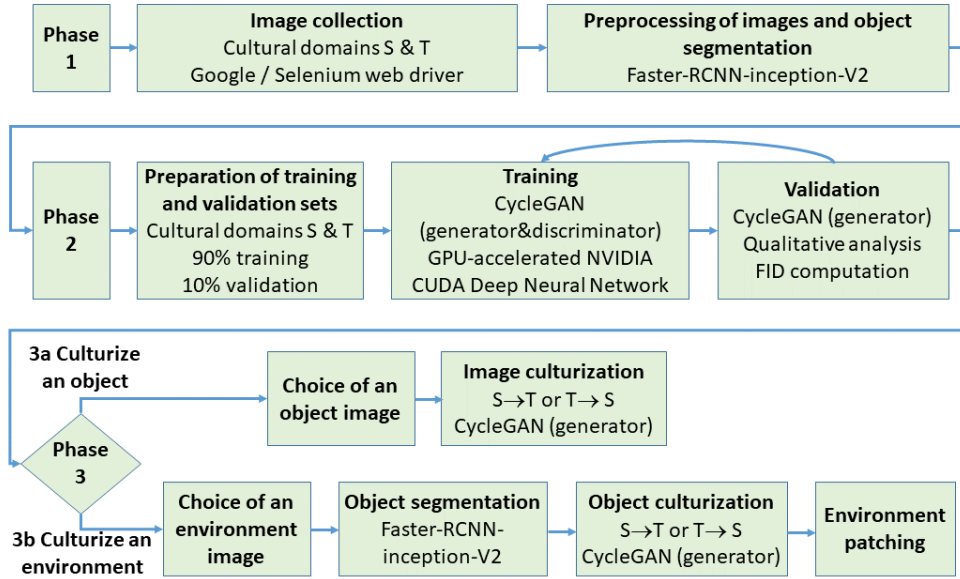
Phase 1

Image collection
Cultural domains S & T
Google / Selenium web driver

Preprocessing of images and object segmentation
Faster-RCNN-inception-V2

Phase 2

Preparation of training and validation sets
Cultural domains S & T
90% training
10% validation

Training
CycleGAN
(generator&discriminator)
GPU-accelerated NVIDIA
CUDA Deep Neural Network

Validation
CycleGAN (generator)
Qualitative analysis
FID computation

3a Culturize an object

Phase 3

Choice of an object image

Image culturization
S$\rightarrow$T or T$\rightarrow$ S
CycleGAN (generator)

3b Culturize an environment

Choice of an environment image

Object segmentation
Faster-RCNN-inception-V2

Object culturization
S$\rightarrow$T or T$\rightarrow$ S
CycleGAN (generator)

Environment patching